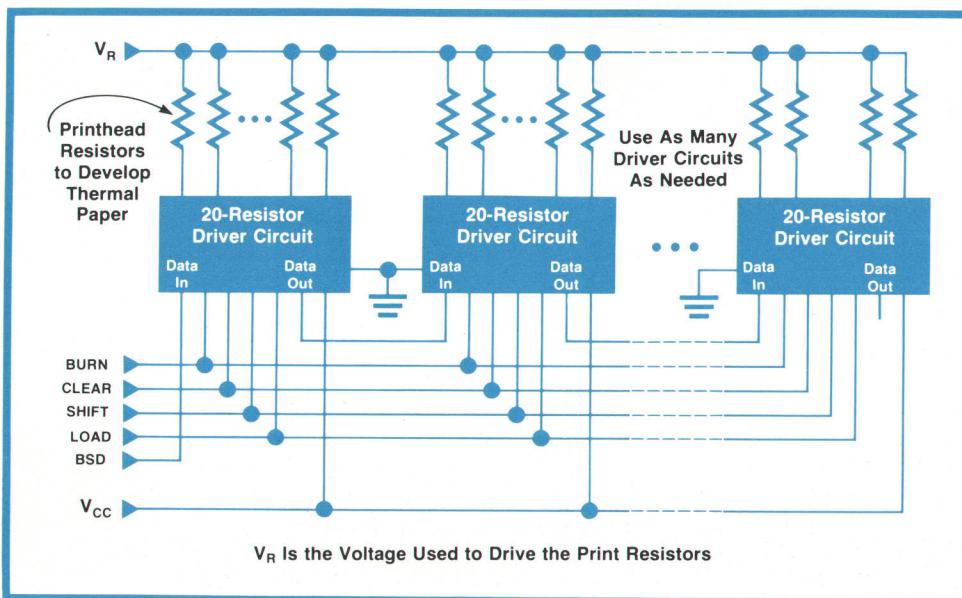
$V_R$

Printhead Resistors to Develop Thermal Paper

Use As Many Driver Circuits As Needed

20-Resistor Driver Circuit

Data In

Data Out

20-Resistor Driver Circuit

Data In

Data Out

20-Resistor Driver Circuit

Data In

Data Out

BURN

CLEAR

SHIFT

LOAD

BSD

$V_{CC}$

$V_R$ Is the Voltage Used to Drive the Print Resistors